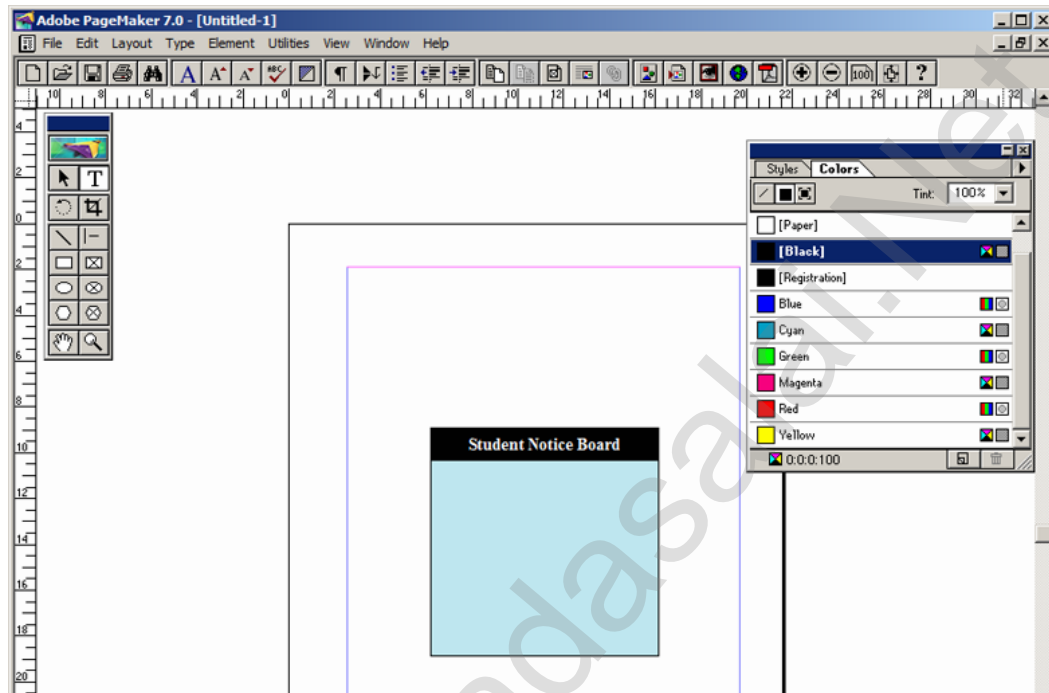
Adobe PageMaker 7.0 - [Untitled-1]

File Edit Layout Type Element Utilities View Window Help

Styles Colors

Tint: 100%

[Paper]
[Black]
[Registration]
Blue
Cyan
Green
Magenta
Red
Yellow

0:0:0:100

Student Notice Board

kalvisolai.Net